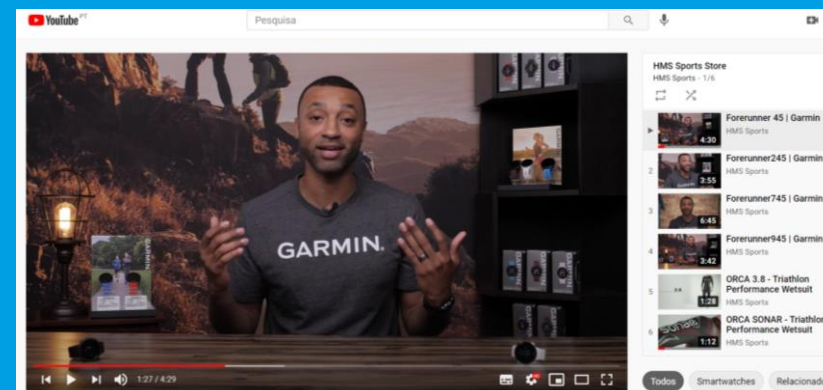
YouTube PT

Pesquisa

GARMIN

GARMIN

1:27 / 4:29

HMS Sports Store
HMS Sports - 1/6

Forerunner 45 | Garmin
HMS Sports
4:30

2
Forerunner245 | Garmin
HMS Sports
3:55

3
Forerunner745 | Garmin
HMS Sports
6:45

4
Forerunner945 | Garmin
HMS Sports
3:42

5
ORCA 3.8 - Triathlon Performance Wetsuit
HMS Sports
1:28

6
ORCA SONAR - Triathlon Performance Wetsuit
HMS Sports
1:12

Todos
Smartwatches
Relacionado